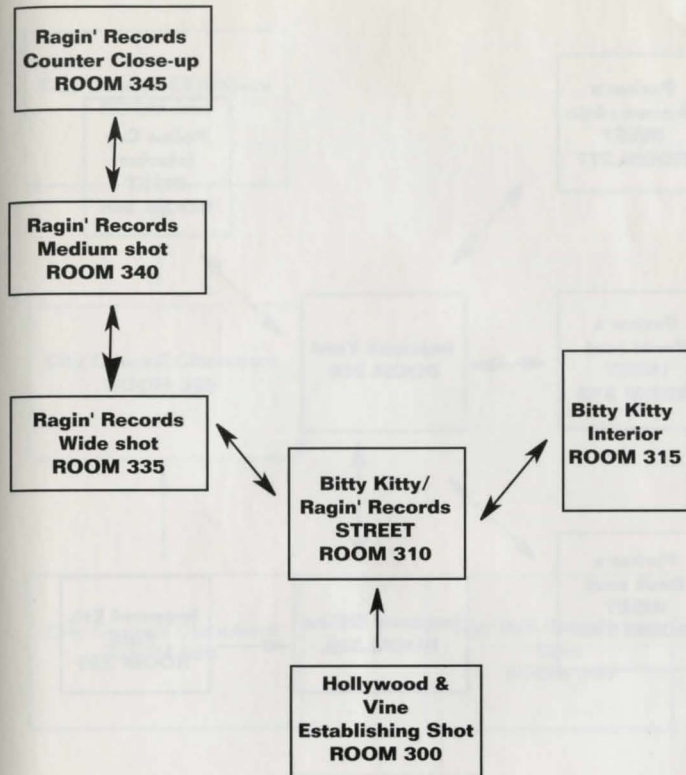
Ragin' Records
Counter Close-up
ROOM 345

Ragin' Records
Medium shot
ROOM 340

Ragin' Records
Wide shot
ROOM 335

Bitty Kitty/
Ragin' Records
STREET
ROOM 310

Bitty Kitty
Interior
ROOM 315

Hollywood &
Vine
Establishing Shot
ROOM 300